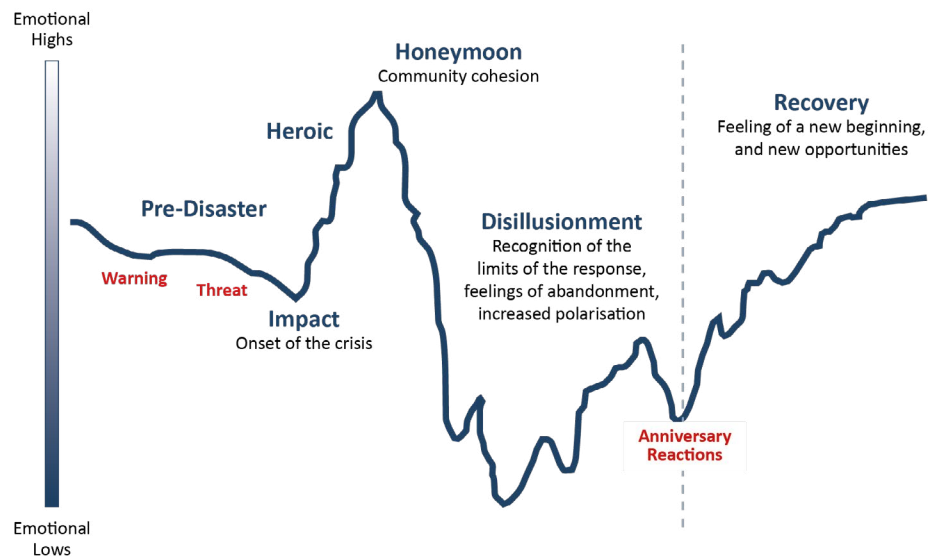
Emotional Highs

Emotional Lows

Pre-Disaster

Warning

Threat

Impact
Onset of the crisis

Heroic

Honeymoon
Community cohesion

Disillusionment
Recognition of the limits of the response, feelings of abandonment, increased polarisation

Anniversary Reactions

Recovery
Feeling of a new beginning, and new opportunities